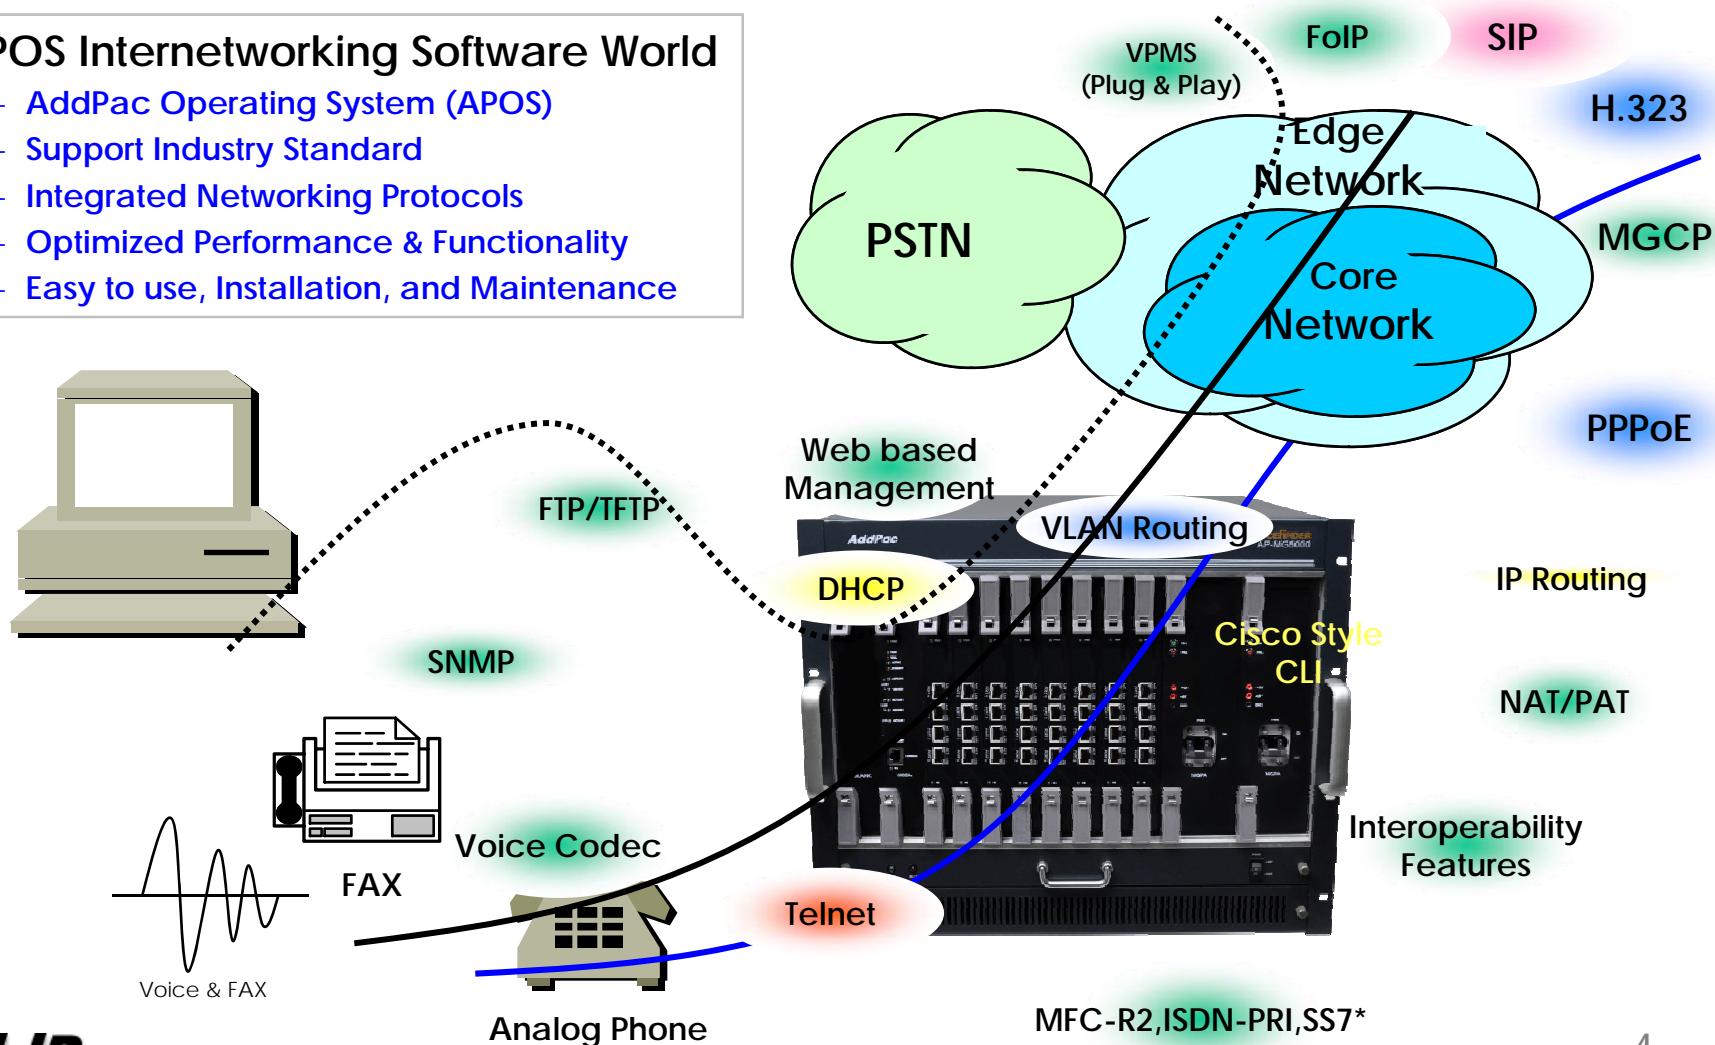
POS Internetworking Software World
- AddPac Operating System (APOS)
- Support Industry Standard
- Integrated Networking Protocols
- Optimized Performance & Functionality
- Easy to use, Installation, and Maintenance

VPMS
(Plug & Play)

FoIP

SIP

H.323

PSTN

Edge
Network

Core
Network

MGCP

PPPoE

Web based
Management

FTP/TFTP

VLAN Routing

AddPac

DHCP

IP Routing

Cisco Style
CLI

SNMP

NAT/PAT

Interoperability
Features

Voice Codec

FAX

Telnet

Voice & FAX

Analog Phone

MFC-R2,ISDN-PRI,SS7*